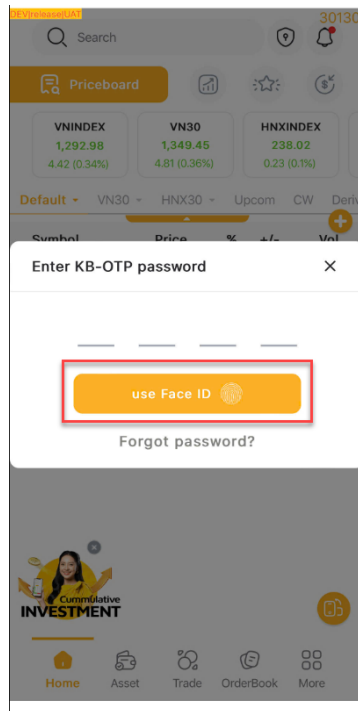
DEV|release|UAT
30130

Search

Priceboard

VNINDEX
1,292.98
4.42 (0.34%)

VN30
1,349.45
4.81 (0.36%)

HNXINDEX
238.02
0.23 (0.1%)

Default VN30 HNX30 Upcom CW Deriv

Symbol Price % +/- Vol

Enter KB-OTP password

use Face ID

Forgot password?

Cummulative
INVESTMENT

Home Asset Trade OrderBook More